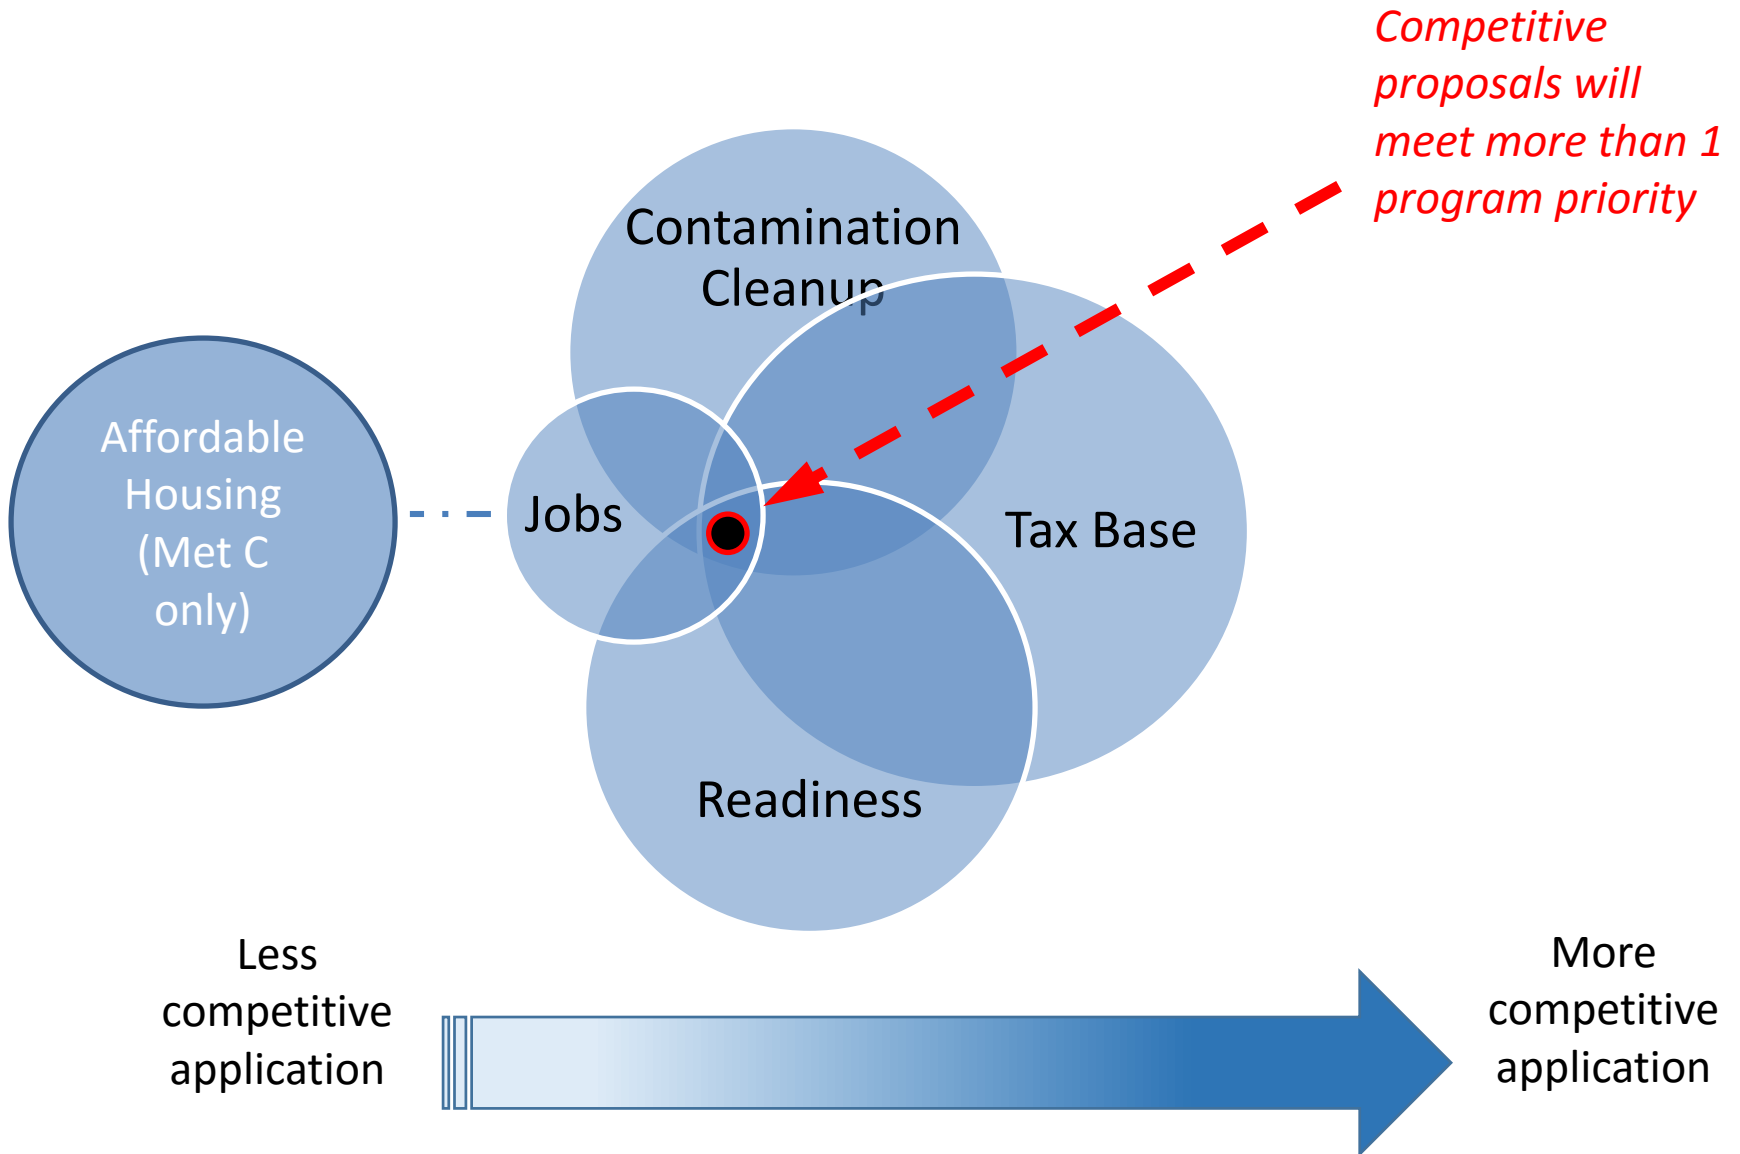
Competitive proposals will meet more than 1 program priority

Contamination Cleanup

Affordable Housing (Met C only)

Jobs

Tax Base

Readiness

Less competitive application

More competitive application